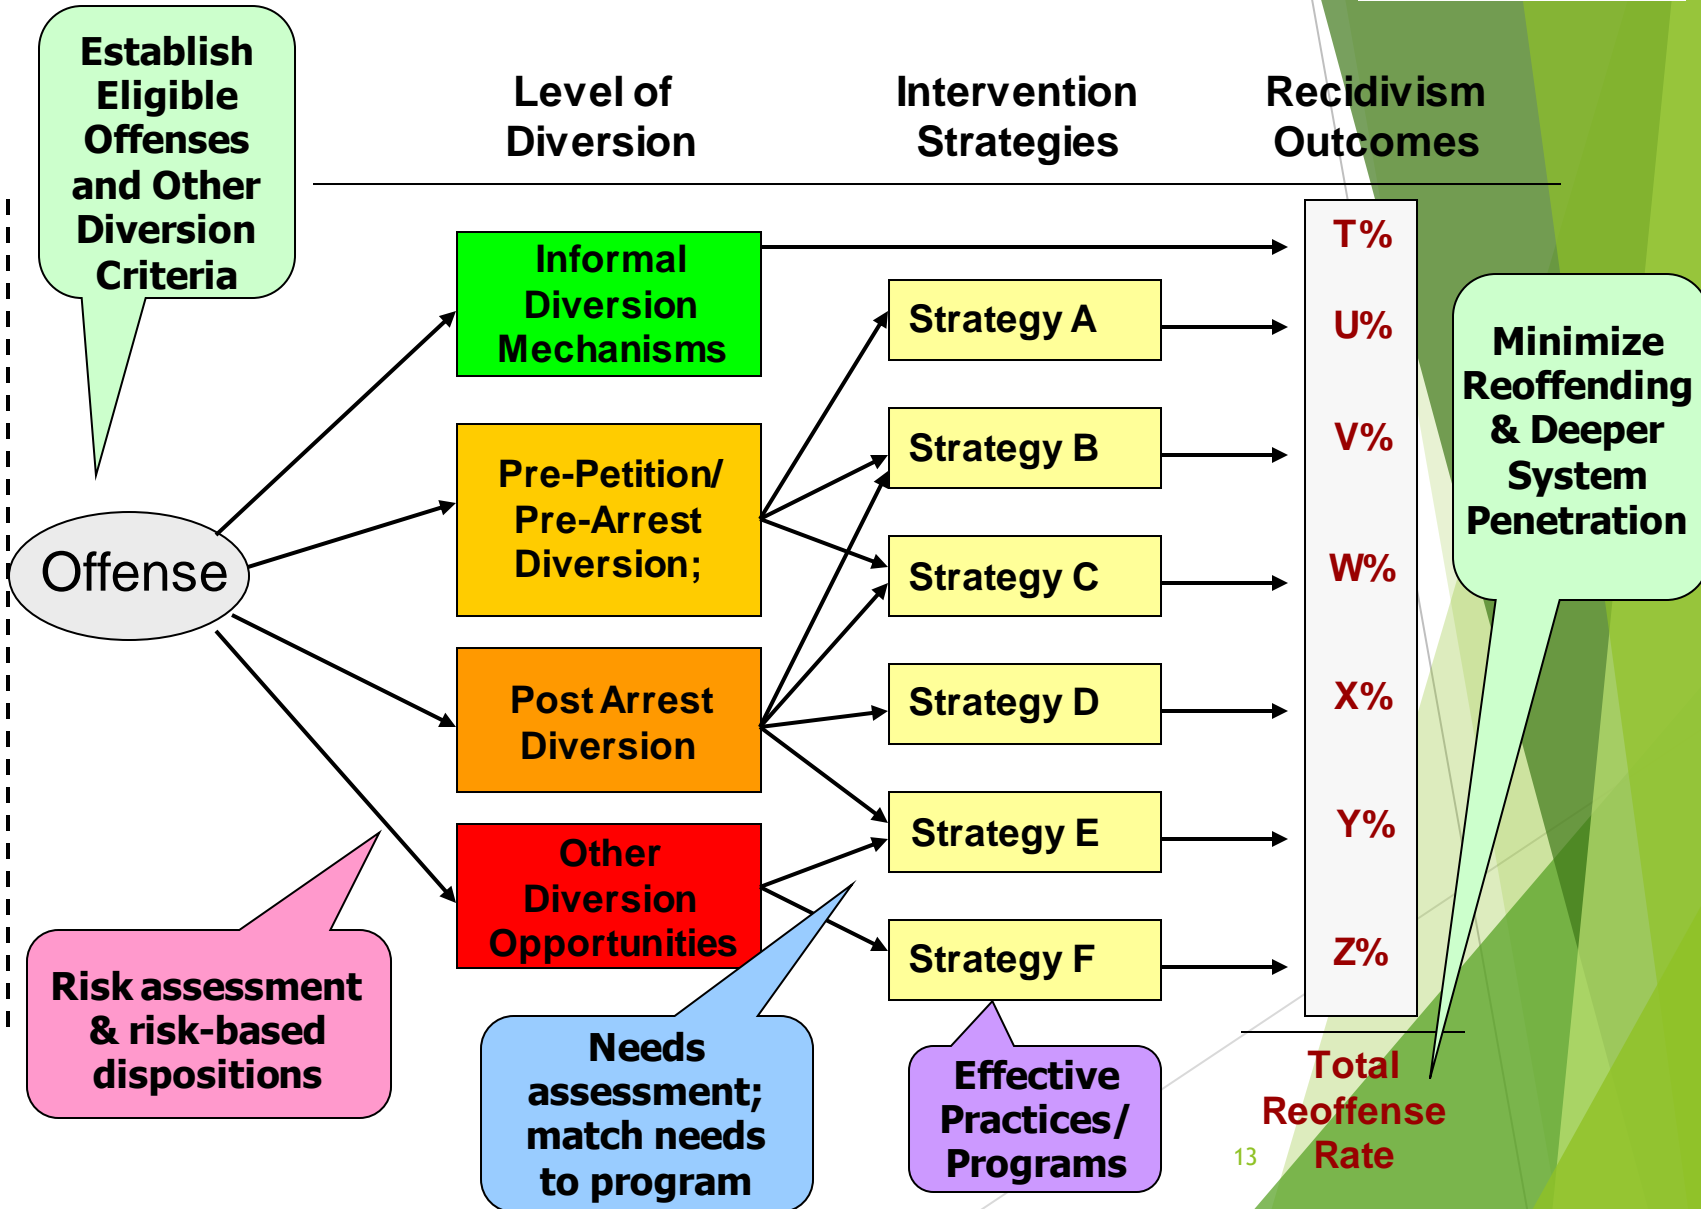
Establish Eligible Offenses and Other Diversion Criteria

Level of Diversion

Intervention Strategies

Recidivism Outcomes

Offense

Informal Diversion Mechanisms

Pre-Petition/ Pre-Arrest Diversion;

Post Arrest Diversion

Other Diversion Opportunities

Strategy A

Strategy B

Strategy C

Strategy D

Strategy E

Strategy F

T%

U%

V%

W%

X%

Y%

Z%

Minimize Reoffending & Deeper System Penetration

Risk assessment & risk-based dispositions

Needs assessment; match needs to program

Effective Practices/ Programs

Total Reoffense Rate

13